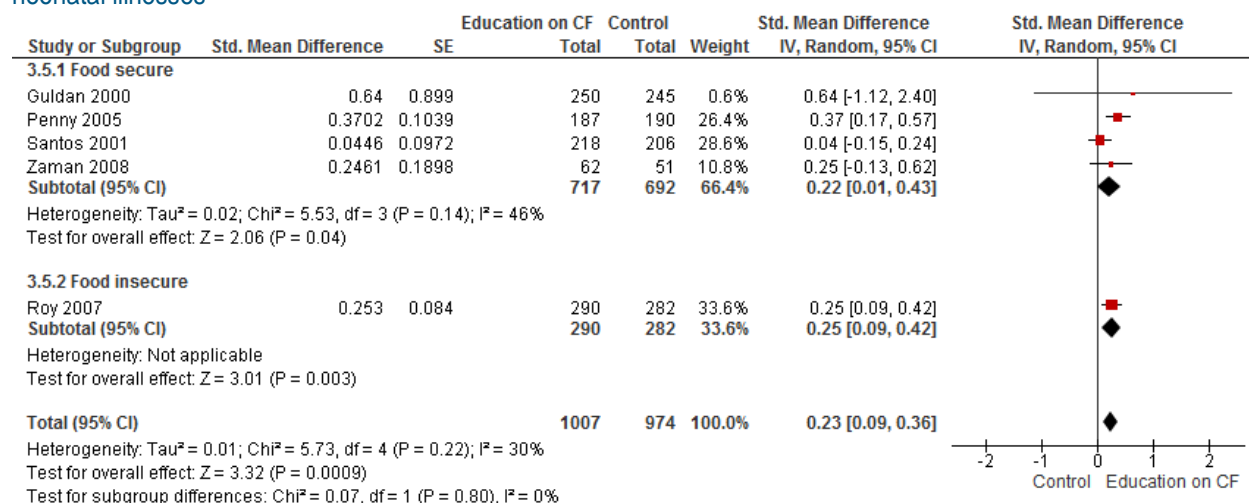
neonatal illnesses

| Study or Subgroup | Std. Mean Difference | SE | Education on CF Total | Control Total | Weight | Std. Mean Difference IV, Random, 95% CI |
|---|---|---|---|---|---|---|
| **3.5.1 Food secure** | | | | | | |
| Guldan 2000 | 0.64 | 0.899 | 250 | 245 | 0.6% | 0.64 [-1.12, 2.40] |
| Penny 2005 | 0.3702 | 0.1039 | 187 | 190 | 26.4% | 0.37 [0.17, 0.57] |
| Santos 2001 | 0.0446 | 0.0972 | 218 | 206 | 28.6% | 0.04 [-0.15, 0.24] |
| Zaman 2008 | 0.2461 | 0.1898 | 62 | 51 | 10.8% | 0.25 [-0.13, 0.62] |
| **Subtotal (95% CI)** | | | **717** | **692** | **66.4%** | **0.22 [0.01, 0.43]** |

Heterogeneity: Tau² = 0.02; Chi² = 5.53, df = 3 (P = 0.14); I² = 46%
Test for overall effect: Z = 2.06 (P = 0.04)

| Study or Subgroup | Std. Mean Difference | SE | Education on CF Total | Control Total | Weight | Std. Mean Difference IV, Random, 95% CI |
|---|---|---|---|---|---|---|
| **3.5.2 Food insecure** | | | | | | |
| Roy 2007 | 0.253 | 0.084 | 290 | 282 | 33.6% | 0.25 [0.09, 0.42] |
| **Subtotal (95% CI)** | | | **290** | **282** | **33.6%** | **0.25 [0.09, 0.42]** |

Heterogeneity: Not applicable
Test for overall effect: Z = 3.01 (P = 0.003)

| | | | | | | |
|---|---|---|---|---|---|---|
| **Total (95% CI)** | | | **1007** | **974** | **100.0%** | **0.23 [0.09, 0.36]** |

Heterogeneity: Tau² = 0.01; Chi² = 5.73, df = 4 (P = 0.22); I² = 30%
Test for overall effect: Z = 3.32 (P = 0.0009)
Test for subgroup differences: Chi² = 0.07, df = 1 (P = 0.80), I² = 0%

Std. Mean Difference
IV, Random, 95% CI
-2 -1 0 1 2
Control Education on CF